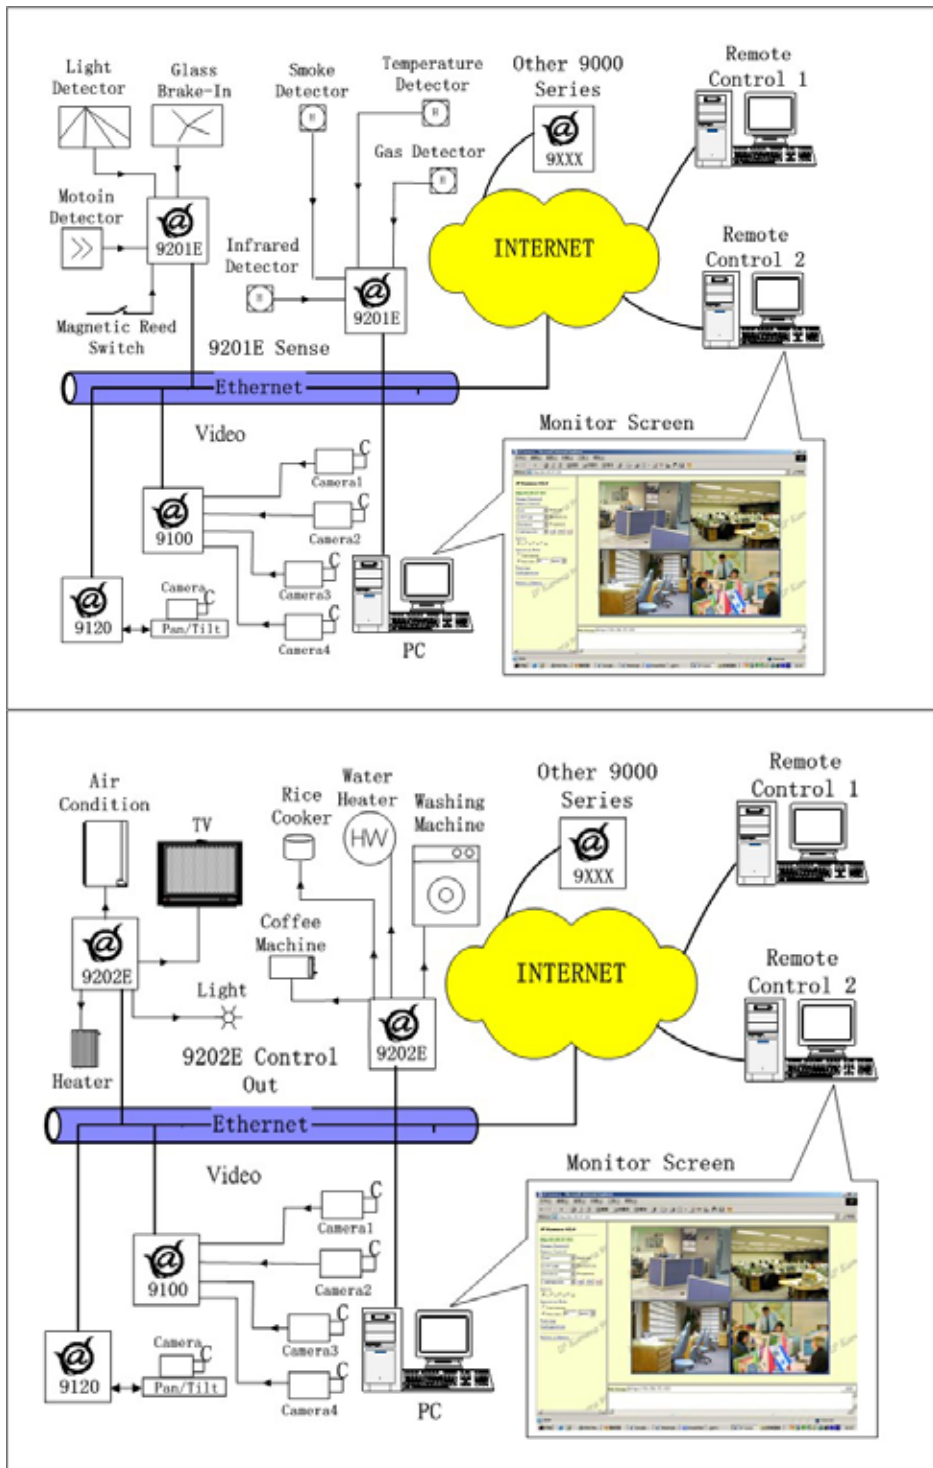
Light Detector

Glass Brake-In

Smoke Detector

Temperature Detector

Other 9000 Series

Remote Control 1

9XXX

Gas Detector

Motoin Detector

9201E

Infrared Detector

INTERNET

Remote Control 2

9201E

Magnetic Reed Switch

9201E Sense

Ethernet

Monitor Screen

Video

Camera1

9100

Camera2

Camera3

Camera

9120

Pan/Tilt

Camera4

PC

Air Condition

Water Heater

Rice Cooker

Washing Machine

Other 9000 Series

Remote Control 1

TV

HW

9XXX

9202E

Coffee Machine

INTERNET

Remote Control 2

Light

9202E

9202E Control Out

Heater

Ethernet

Video

Monitor Screen

Camera1

9100

Camera2

Camera3

Camera

9120

Pan/Tilt

Camera4

PC